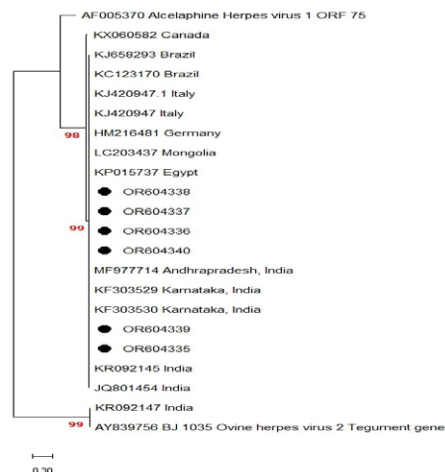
AF005370 Alcelaphine Herpes virus 1 ORF 75
KX060582 Canada
KJ658293 Brazil
KC123170 Brazil
KJ420947.1 Italy
KJ420947 Italy
98
HM216481 Germany
LC203437 Mongolia
KP015737 Egypt
OR604338
OR604337
99
OR604336
OR604340
MF977714 Andhrapradesh, India
KF303529 Karnataka, India
KF303530 Karnataka, India
OR604339
OR604335
KR092145 India
JQ801454 India
KR092147 India
99
AY839756 BJ 1035 Ovine herpes virus 2 Tegument gene
0.20